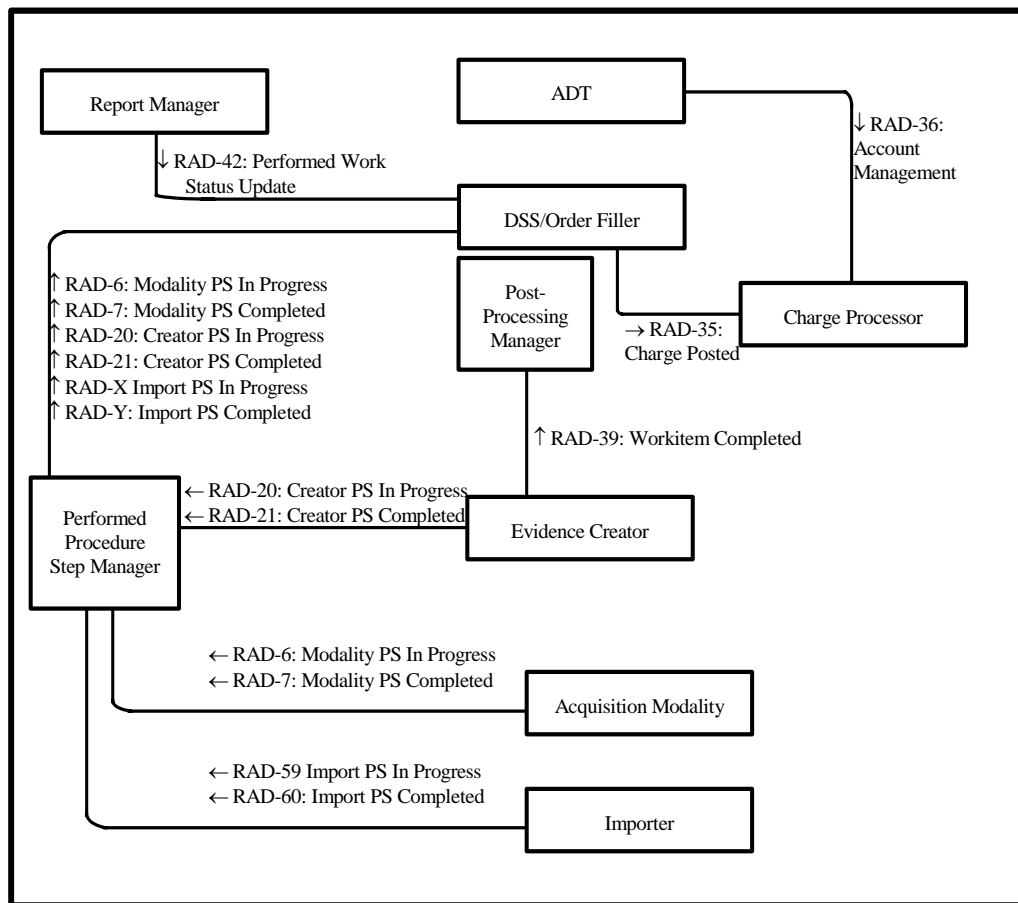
Report Manager

ADT

↓ RAD-42: Performed Work Status Update

↓ RAD-36: Account Management

DSS/Order Filler

↑ RAD-6: Modality PS In Progress
↑ RAD-7: Modality PS Completed
↑ RAD-20: Creator PS In Progress
↑ RAD-21: Creator PS Completed
↑ RAD-X Import PS In Progress
↑ RAD-Y: Import PS Completed

Post-Processing Manager

→ RAD-35: Charge Posted

Charge Processor

↑ RAD-39: Workitem Completed

← RAD-20: Creator PS In Progress
← RAD-21: Creator PS Completed

Performed Procedure Step Manager

Evidence Creator

← RAD-6: Modality PS In Progress
← RAD-7: Modality PS Completed

Acquisition Modality

← RAD-59 Import PS In Progress
← RAD-60: Import PS Completed

Importer